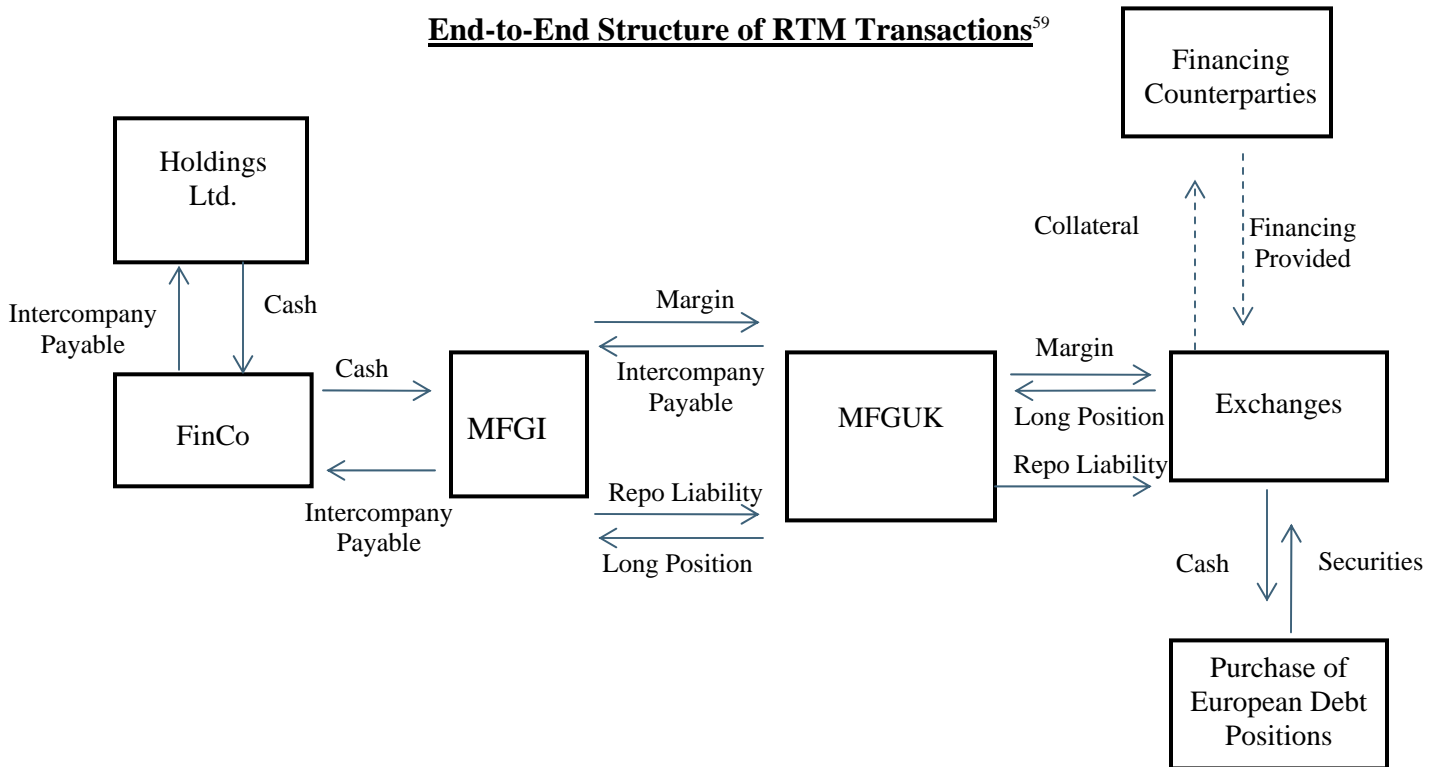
End-to-End Structure of RTM Transactions$^{59}$

Financing Counterparties

Holdings Ltd.

Collateral

Financing Provided

Intercompany Payable

Cash

Margin

Cash

Intercompany Payable

Margin

FinCo

MFGI

MFGUK

Long Position

Exchanges

Repo Liability

Intercompany Payable

Repo Liability

Long Position

Cash

Securities

Purchase of European Debt Positions